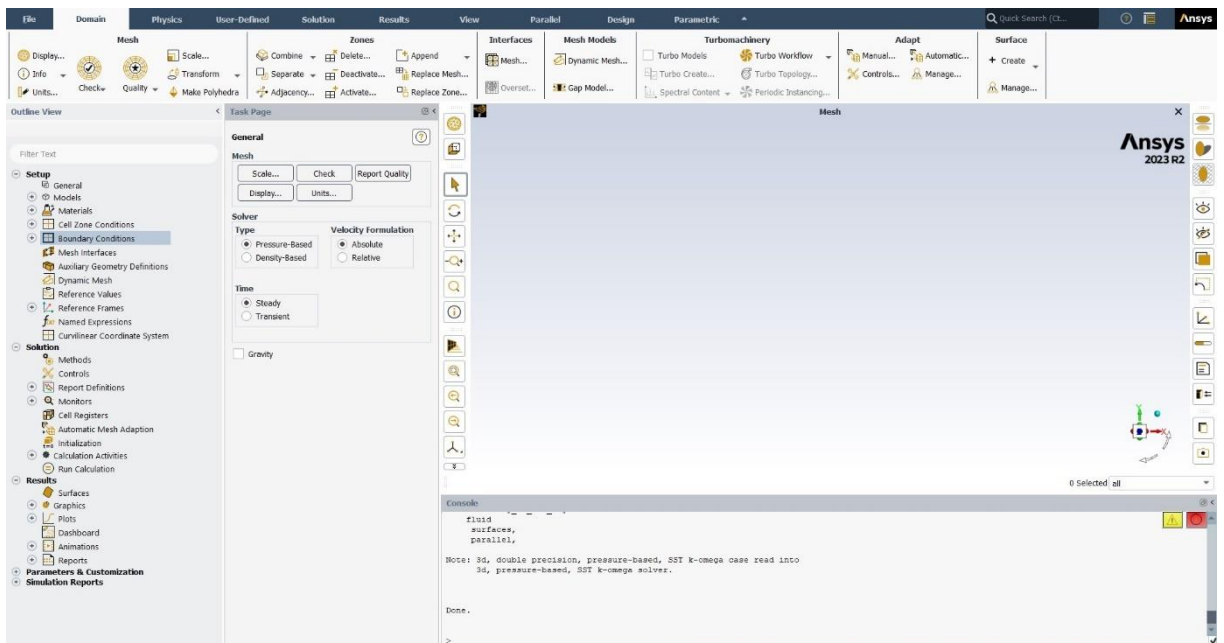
File Domain Physics User-Defined Solution Results View Parallel Design Parametric

Quick Search (Ct... Ansys

Mesh
Display... Info Units... Check Quality Scale... Transform Make Polyhedra

Zones
Combine Delete... Append Separate Deactivate... Replace Mesh... Adjacency... Activate... Replace Zone...

Interfaces
Mesh... Overset...

Mesh Models
Dynamic Mesh... Gap Model...

Turbomachinery
Turbo Models Turbo Create... Spectral Content Turbo Workflow Turbo Topology... Periodic Instancing...

Adapt
Manual... Automatic... Controls... Manage...

Surface
+ Create Manage...

Outline View

Filter Text

Setup
General
Models
Materials
Cell Zone Conditions
Boundary Conditions
Mesh Interfaces
Auxiliary Geometry Definitions
Dynamic Mesh
Reference Values
Reference Frames
Named Expressions
Curvilinear Coordinate System
Solution
Methods
Controls
Report Definitions
Monitors
Cell Registers
Automatic Mesh Adaption
Initialization
Calculation Activities
Run Calculation
Results
Surfaces
Graphics
Plots
Dashboard
Animations
Reports
Parameters & Customization
Simulation Reports

Task Page

General
Mesh
Scale... Check Report Quality
Display... Units...

Solver
Type
Pressure-Based
Density-Based
Velocity Formulation
Absolute
Relative

Time
Steady
Transient

Gravity

Mesh

Ansys
2023 R2

0 Selected all

Console

fluid
surfaces,
parallel,

Note: 3d, double precision, pressure-based, SST k-omega case read into
3d, pressure-based, SST k-omega solver.

Done.

>